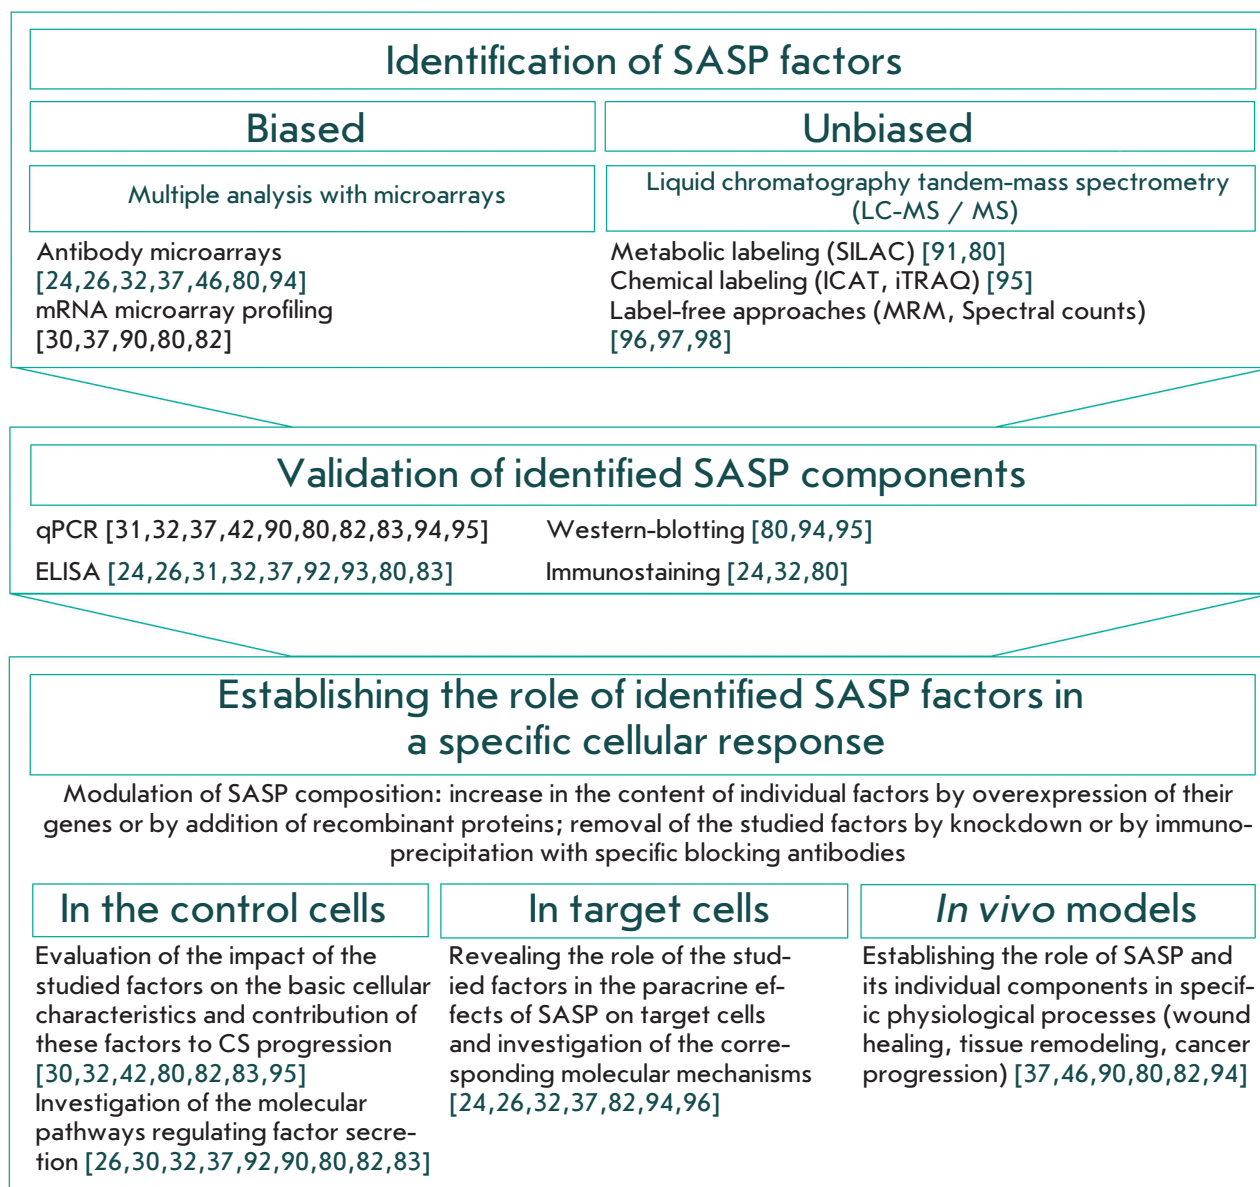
Identification of SASP factors

Biased

Unbiased

Multiple analysis with microarrays

Liquid chromatography tandem-mass spectrometry (LC-MS / MS)

Antibody microarrays [24,26,32,37,46,80,94]
mRNA microarray profiling [30,37,90,80,82]

Metabolic labeling (SILAC) [91,80]
Chemical labeling (ICAT, iTRAQ) [95]
Label-free approaches (MRM, Spectral counts) [96,97,98]

Validation of identified SASP components

qPCR [31,32,37,42,90,80,82,83,94,95]
ELISA [24,26,31,32,37,92,93,80,83]

Western-blotting [80,94,95]
Immunostaining [24,32,80]

Establishing the role of identified SASP factors in a specific cellular response

Modulation of SASP composition: increase in the content of individual factors by overexpression of their genes or by addition of recombinant proteins; removal of the studied factors by knockdown or by immunoprecipitation with specific blocking antibodies

In the control cells

Evaluation of the impact of the studied factors on the basic cellular characteristics and contribution of these factors to CS progression [30,32,42,80,82,83,95]
Investigation of the molecular pathways regulating factor secretion [26,30,32,37,92,90,80,82,83]

In target cells

Revealing the role of the studied factors in the paracrine effects of SASP on target cells and investigation of the corresponding molecular mechanisms [24,26,32,37,82,94,96]

In vivo models

Establishing the role of SASP and its individual components in specific physiological processes (wound healing, tissue remodeling, cancer progression) [37,46,90,80,82,94]